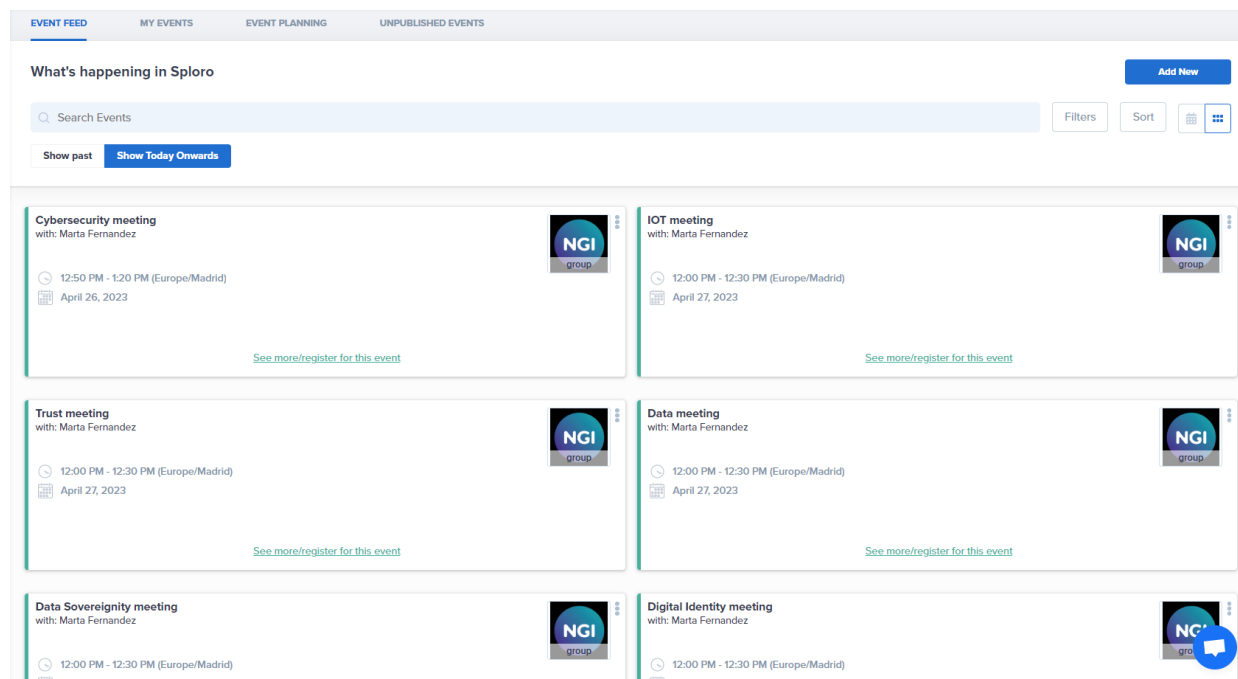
EVENT FEED MY EVENTS EVENT PLANNING UNPUBLISHED EVENTS

What's happening in Sploro

Add New

Search Events

Filters Sort

Show past Show Today Onwards

Cybersecurity meeting
with: Marta Fernandez

NGI group

12:50 PM - 1:20 PM (Europe/Madrid)
April 26, 2023

See more/register for this event

IOT meeting
with: Marta Fernandez

NGI group

12:00 PM - 12:30 PM (Europe/Madrid)
April 27, 2023

See more/register for this event

Trust meeting
with: Marta Fernandez

NGI group

12:00 PM - 12:30 PM (Europe/Madrid)
April 27, 2023

See more/register for this event

Data meeting
with: Marta Fernandez

NGI group

12:00 PM - 12:30 PM (Europe/Madrid)
April 27, 2023

See more/register for this event

Data Sovereignity meeting
with: Marta Fernandez

NGI group

12:00 PM - 12:30 PM (Europe/Madrid)

Digital Identity meeting
with: Marta Fernandez

NGI gro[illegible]

12:00 PM - 12:30 PM (Europe/Madrid)